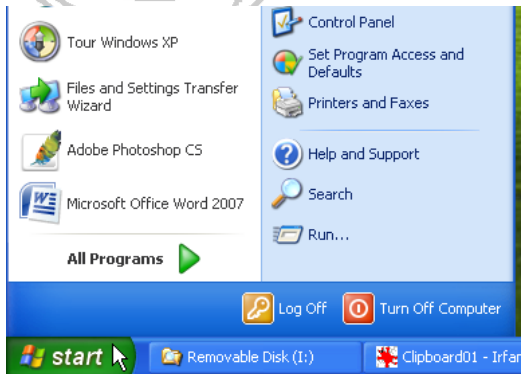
Tour Windows XP

Files and Settings Transfer Wizard

Adobe Photoshop CS

Microsoft Office Word 2007

All Programs

Control Panel

Set Program Access and Defaults

Printers and Faxes

Help and Support

Search

Run...

Log Off

Turn Off Computer

start

Removable Disk (I:)

Clipboard01 - Irfan